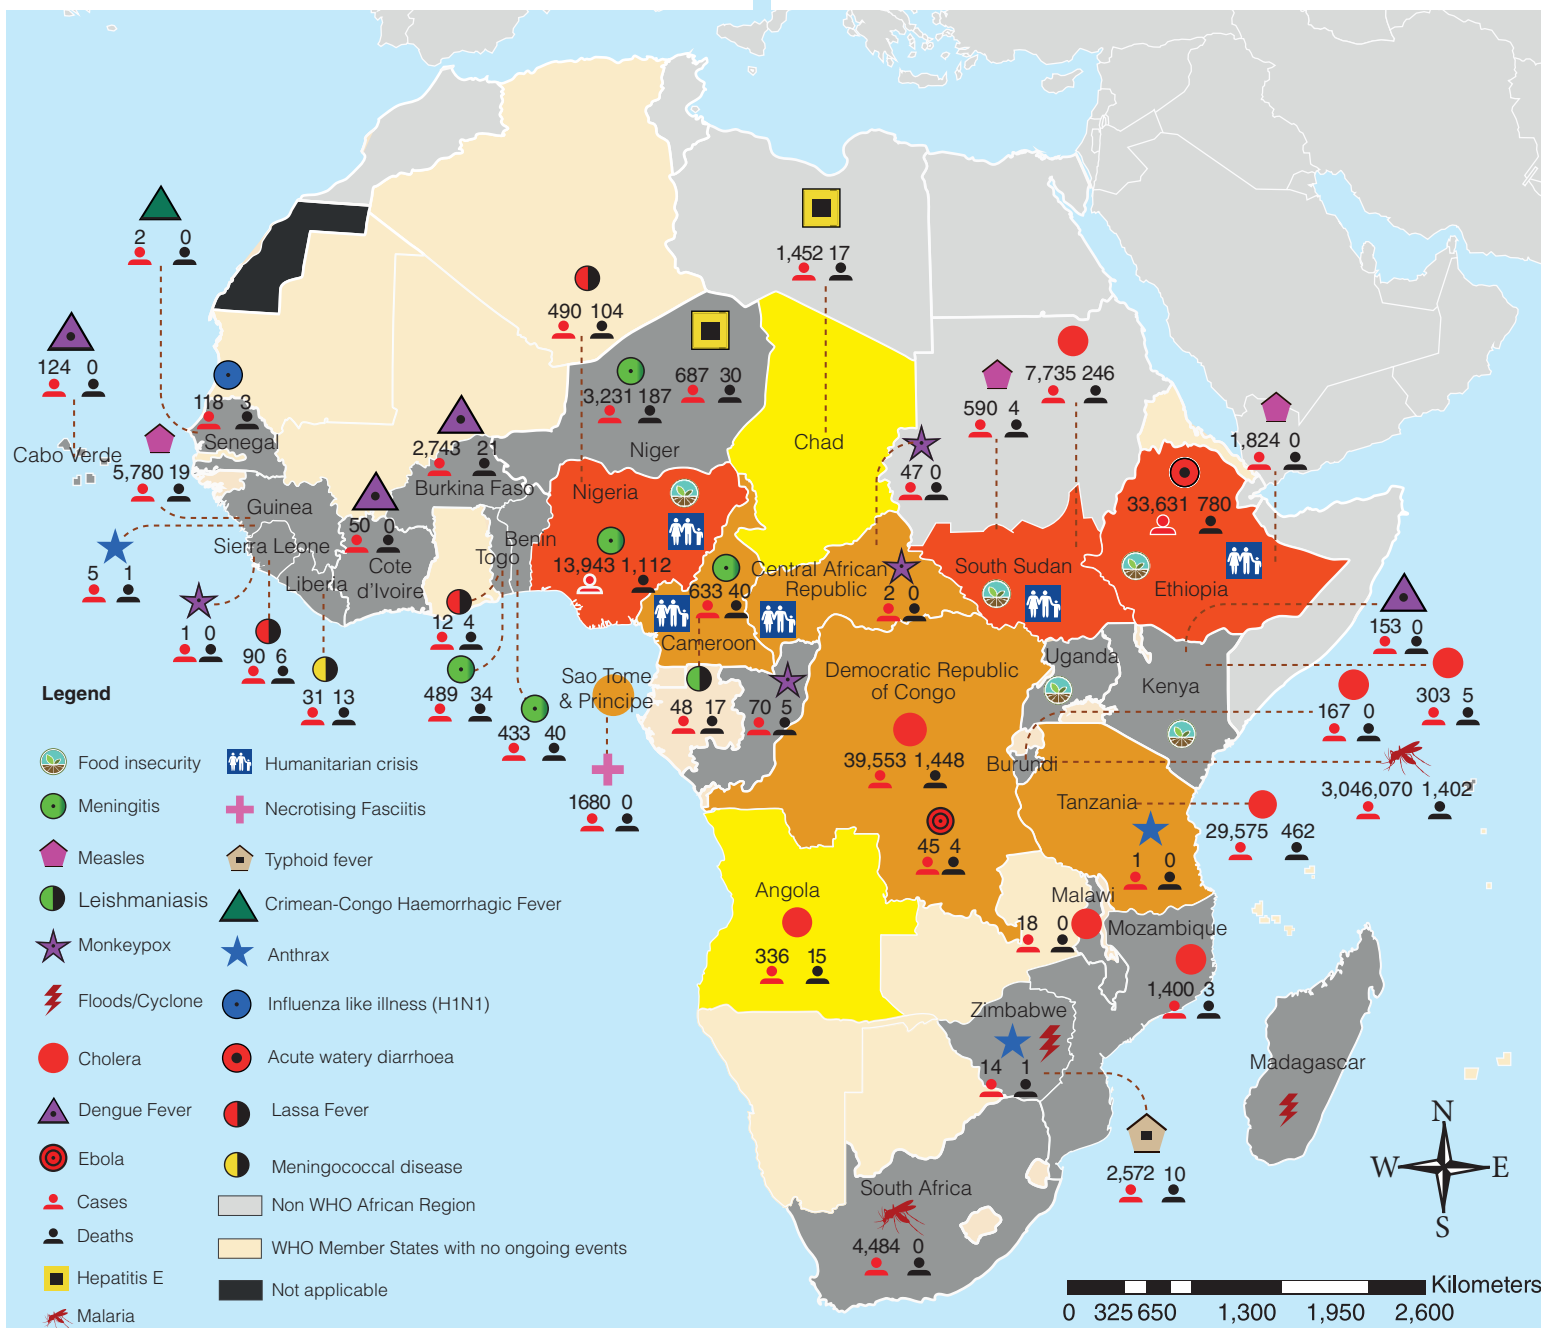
2 0

124 0

118 3

Cabo Verde

Senegal

5,780 19

Guinea

Sierra Leone

Liberia

5 1

1 0

90 6

31 13

1,452 17

490 104

687 30

3,231 187

Niger

2,743 21

Burkina Faso

50 0

Cote d'Ivoire

Nigeria

Benin

Togo

13,943 1,112

12 4

489 34

433 40

Chad

47 0

Central African Republic

633 40

2 0

Cameroon

Sao Tome & Principe

48 17

70 5

1680 0

7,735 246

590 4

South Sudan

1,824 0

33,631 780

Ethiopia

153 0

Uganda

Kenya

167 0

303 5

Democratic Republic of Congo

39,553 1,448

Burundi

3,046,070 1,402

Tanzania

29,575 462

1 0

45 4

Angola

336 15

Malawi

18 0

Mozambique

1,400 3

Zimbabwe

14 1

Madagascar

2,572 10

South Africa

4,484 0

N

W

E

S

Legend

Food insecurity

Meningitis

Measles

Leishmaniasis

Monkeypox

Floods/Cyclone

Cholera

Dengue Fever

Ebola

Cases

Deaths

Hepatitis E

Malaria

Humanitarian crisis

Necrotising Fasciitis

Typhoid fever

Crimean-Congo Haemorrhagic Fever

Anthrax

Influenza like illness (H1N1)

Acute watery diarrhoea

Lassa Fever

Meningococcal disease

Non WHO African Region

WHO Member States with no ongoing events

Not applicable

Kilometers

0 325 650 1,300 1,950 2,600